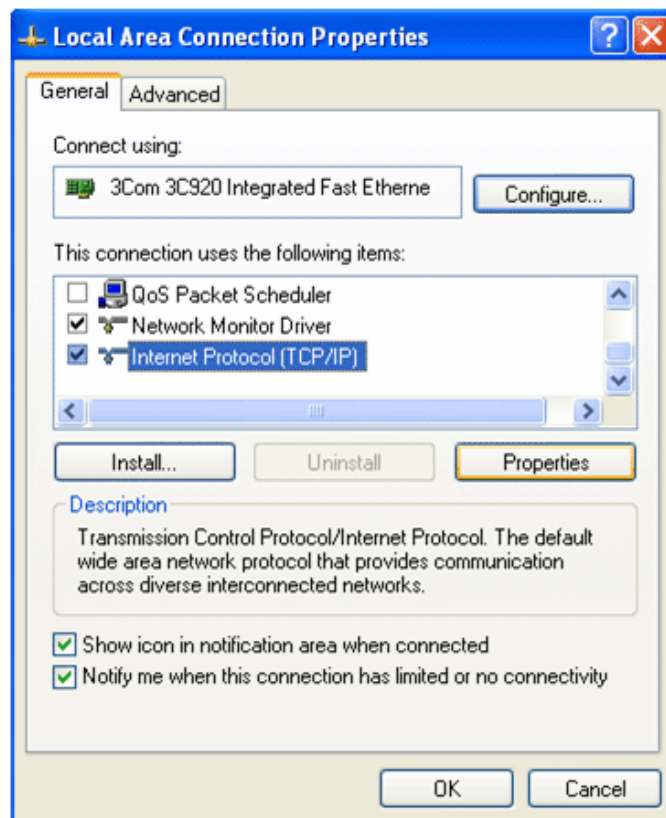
Local Area Connection Properties

General | Advanced

Connect using:

3Com 3C920 Integrated Fast Etherne

Configure...

This connection uses the following items:

QoS Packet Scheduler
Network Monitor Driver
Internet Protocol (TCP/IP)

Install... | Uninstall | Properties

Description

Transmission Control Protocol/Internet Protocol. The default wide area network protocol that provides communication across diverse interconnected networks.

Show icon in notification area when connected

Notify me when this connection has limited or no connectivity

OK | Cancel